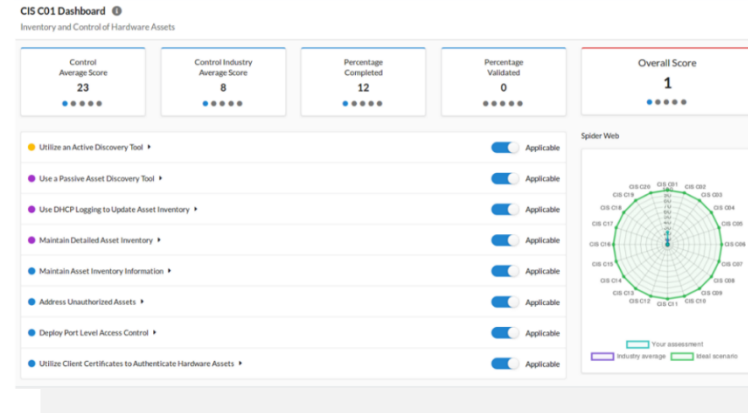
CIS C01 Dashboard

Inventory and Control of Hardware Assets

Control Average Score
23

Control Industry Average Score
8

Percentage Completed
12

Percentage Validated
0

Overall Score
1

Utilize an Active Discovery Tool ▸
Applicable

Use a Passive Asset Discovery Tool ▸
Applicable

Use DHCP Logging to Update Asset Inventory ▸
Applicable

Maintain Detailed Asset Inventory ▸
Applicable

Maintain Asset Inventory Information ▸
Applicable

Address Unauthorized Assets ▸
Applicable

Deploy Port Level Access Control ▸
Applicable

Utilize Client Certificates to Authenticate Hardware Assets ▸
Applicable

Spider Web

CIS C01 CIS C02 CIS C03 CIS C04 CIS C05 CIS C06 CIS C07 CIS C08 CIS C09 CIS C10 CIS C11 CIS C12 CIS C13 CIS C14 CIS C15 CIS C16 CIS C17 CIS C18 CIS C19 CIS C20

Your assessment
Industry average
Ideal scenario